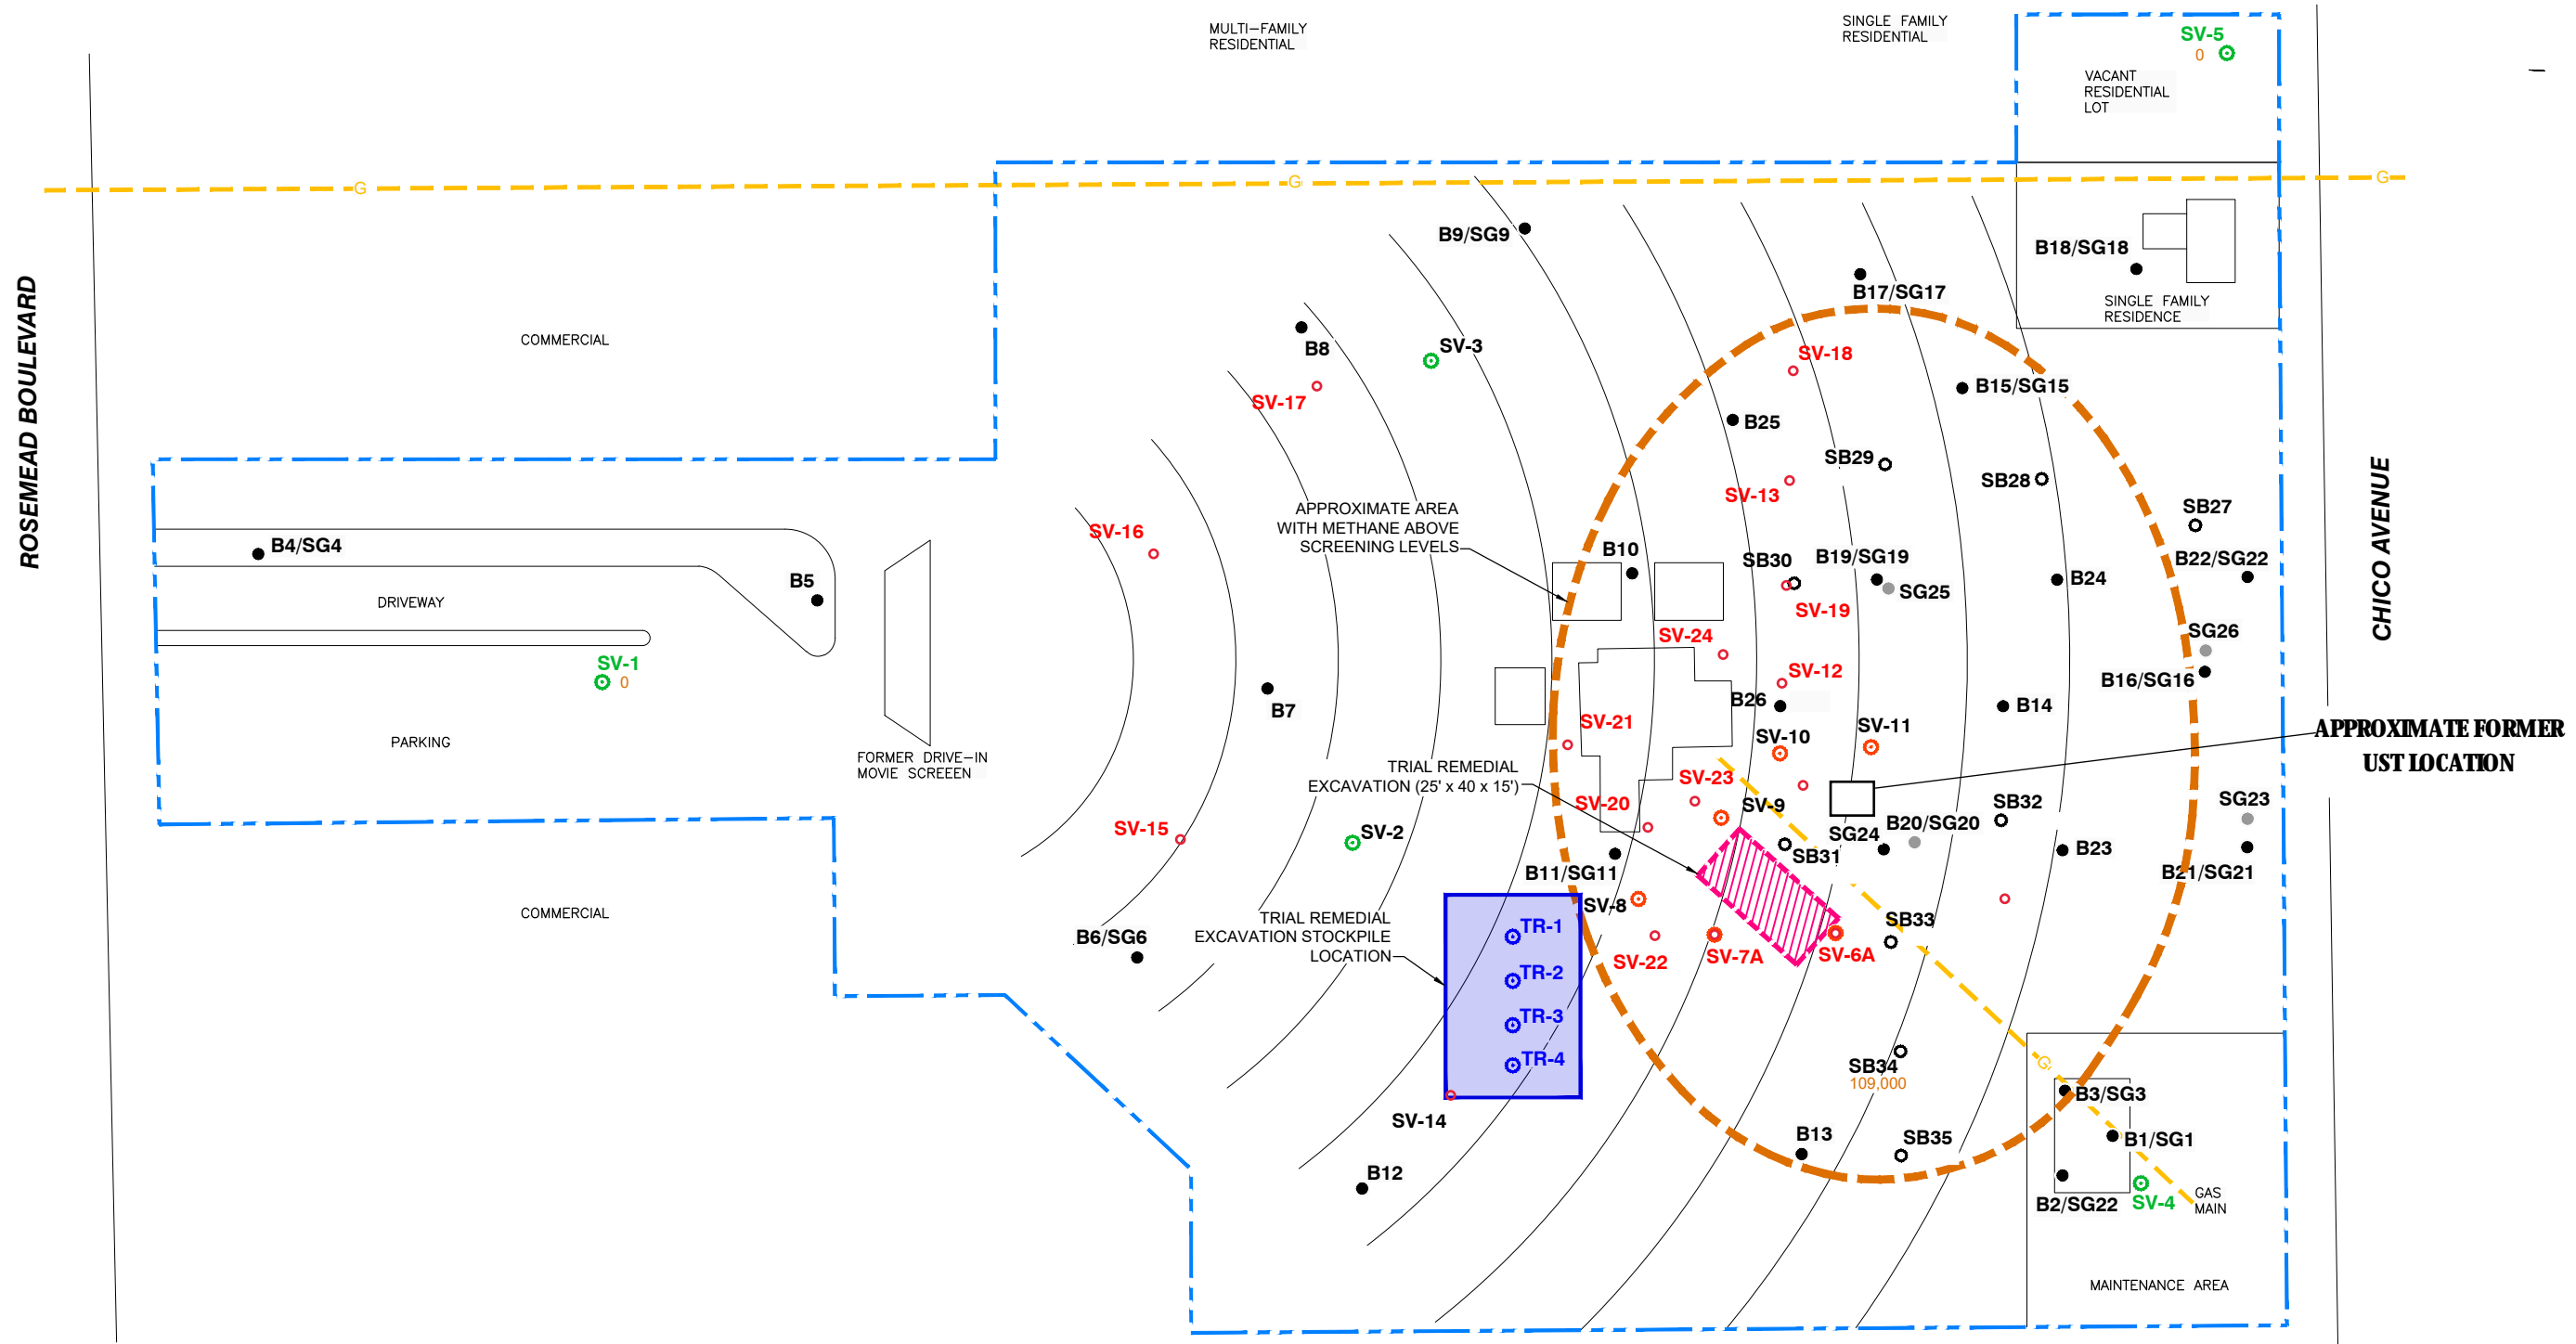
MULTI–FAMILY RESIDENTIAL

SINGLE FAMILY RESIDENTIAL

SV-5
0

VACANT RESIDENTIAL LOT

G

G

G

ROSEMEAD BOULEVARD

B9/SG9

B18/SG18

B17/SG17

SINGLE FAMILY RESIDENCE

COMMERCIAL

B8

SV-3

SV-18

SV-17

B15/SG15

B25

SB29

SB28

SV-13

SB27

CHICO AVENUE

APPROXIMATE AREA WITH METHANE ABOVE SCREENING LEVELS

SV-16

B10

SB30

B19/SG19

B22/SG22

B4/SG4

SG25

B24

B5

DRIVEWAY

SV-19

SV-24

SG26

SV-12

SV-1
0

B7

B26

B16/SG16

B14

SV-11

SV-21

SV-10

APPROXIMATE FORMER UST LOCATION

PARKING

FORMER DRIVE–IN MOVIE SCREEEN

TRIAL REMEDIAL EXCAVATION (25' x 40 x 15')

SV-23

SV-20

SV-9

SB32

SG23

SV-15

SG24

B20/SG20

SV-2

SB31

B23

B11/SG11

B21/SG21

COMMERCIAL

SV-8

SB33

TRIAL REMEDIAL EXCAVATION STOCKPILE LOCATION

TR-1

B6/SG6

TR-2

SV-22

SV-7A

SV-6A

TR-3

TR-4

SB34
109,000

G

B3/SG3

SV-14

B13

SB35

B1/SG1

B12

B2/SG22

SV-4

GAS MAIN

MAINTENANCE AREA